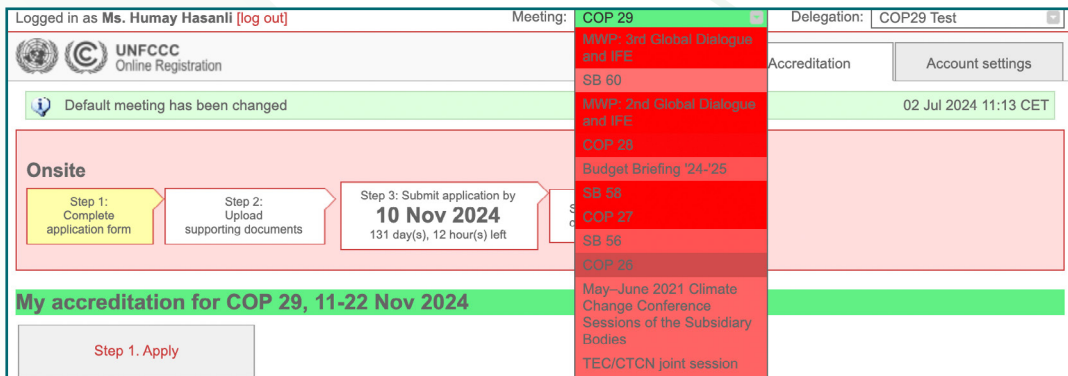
Logged in as Ms. Humay Hasanli [log out]

Meeting: COP 29

Delegation: COP29 Test

MWP: 3rd Global Dialogue and IFE
SB 60
MWP: 2nd Global Dialogue and IFE
COP 28
Budget Briefing '24-'25
SB 58
COP 27
SB 56
COP 26
May–June 2021 Climate Change Conference Sessions of the Subsidiary Bodies
TEC/CTCN joint session

UNFCCC
Online Registration

Accreditation

Account settings

Default meeting has been changed

02 Jul 2024 11:13 CET

Onsite

Step 1:
Complete application form

Step 2:
Upload supporting documents

Step 3: Submit application by
10 Nov 2024
131 day(s), 12 hour(s) left

S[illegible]
d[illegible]

My accreditation for COP 29, 11-22 Nov 2024

Step 1. Apply